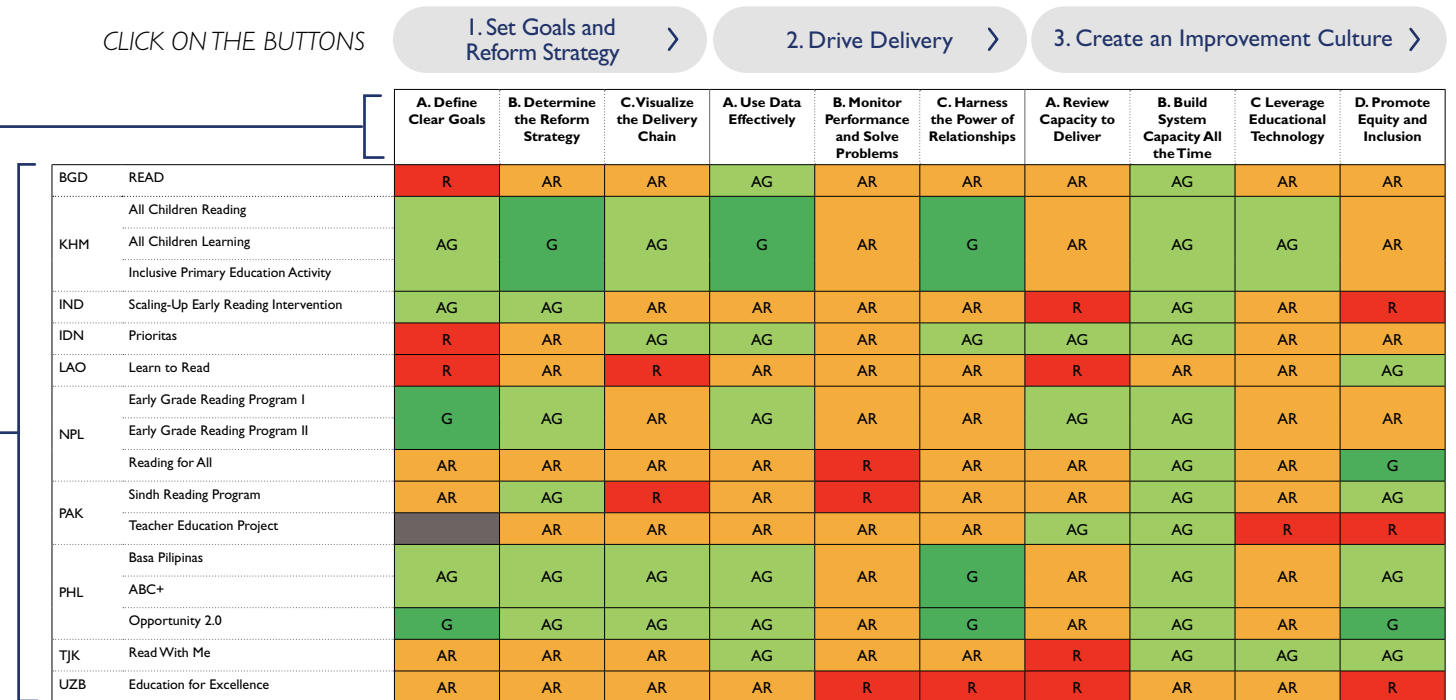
CLICK ON THE BUTTONS

1. Set Goals and Reform Strategy ›

2. Drive Delivery ›

3. Create an Improvement Culture ›

| | | A. Define Clear Goals | B. Determine the Reform Strategy | C. Visualize the Delivery Chain | A. Use Data Effectively | B. Monitor Performance and Solve Problems | C. Harness the Power of Relationships | A. Review Capacity to Deliver | B. Build System Capacity All the Time | C Leverage Educational Technology | D. Promote Equity and Inclusion |
|---|---|---|---|---|---|---|---|---|---|---|---|
| BGD | READ | R | AR | AR | AG | AR | AR | AR | AG | AR | AR |
| KHM | All Children Reading<br>All Children Learning<br>Inclusive Primary Education Activity | AG | G | AG | G | AR | G | AR | AG | AG | AR |
| IND | Scaling-Up Early Reading Intervention | AG | AG | AR | AR | AR | AR | R | AG | AR | R |
| IDN | Prioritas | R | AR | AG | AG | AR | AG | AG | AG | AR | AR |
| LAO | Learn to Read | R | AR | R | AR | AR | AR | R | AR | AR | AG |
| NPL | Early Grade Reading Program I<br>Early Grade Reading Program II | G | AG | AR | AG | AR | AR | AG | AG | AR | AR |
| | Reading for All | AR | AR | AR | AR | R | AR | AR | AG | AR | G |
| PAK | Sindh Reading Program | AR | AG | R | AR | R | AR | AR | AG | AR | AG |
| | Teacher Education Project | | AR | AR | AR | AR | AR | AG | AG | R | R |
| PHL | Basa Pilipinas<br>ABC+ | AG | AG | AG | AG | AR | G | AR | AG | AR | AG |
| | Opportunity 2.0 | G | AG | AG | AG | AR | G | AR | AG | AR | G |
| TJK | Read With Me | AR | AR | AR | AG | AR | AR | R | AG | AG | AG |
| UZB | Education for Excellence | AR | AR | AR | AR | R | R | R | AR | AR | R |